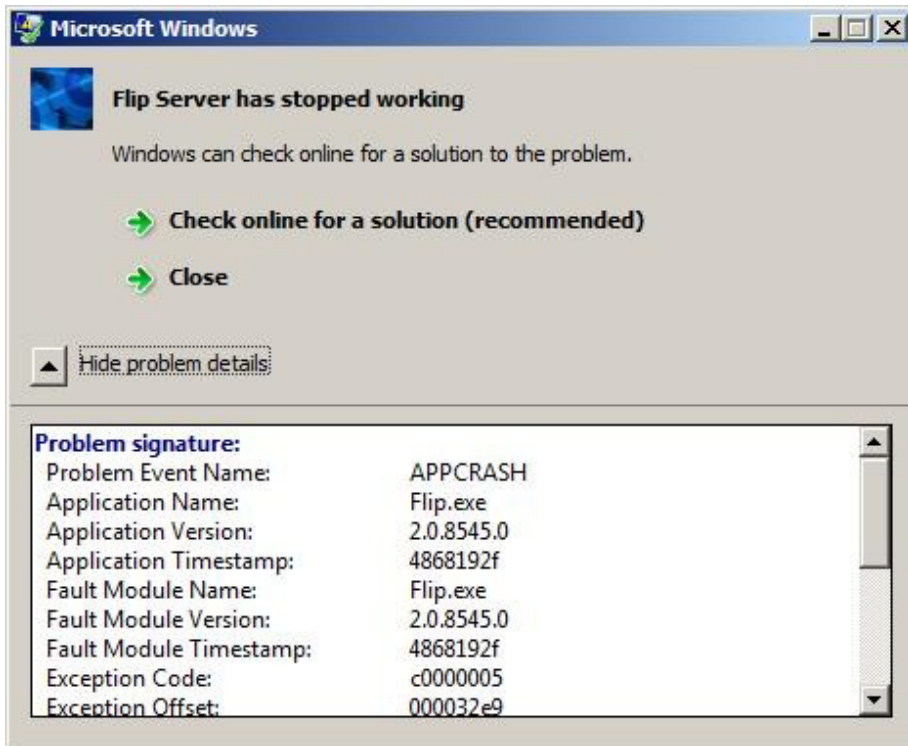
Microsoft Windows

Flip Server has stopped working

Windows can check online for a solution to the problem.

Check online for a solution (recommended)

Close

Hide problem details

Problem signature:

| | |
|---|---|
| Problem Event Name: | APPCRASH |
| Application Name: | Flip.exe |
| Application Version: | 2.0.8545.0 |
| Application Timestamp: | 4868192f |
| Fault Module Name: | Flip.exe |
| Fault Module Version: | 2.0.8545.0 |
| Fault Module Timestamp: | 4868192f |
| Exception Code: | c0000005 |
| Exception Offset: | 000032e9 |